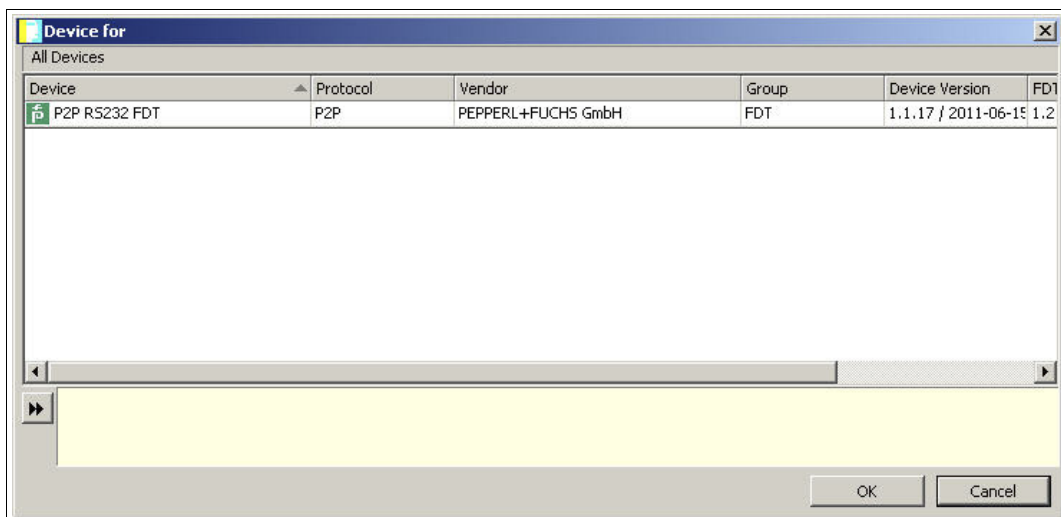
Device for

All Devices

| Device | Protocol | Vendor | Group | Device Version | FDT |
|---|---|---|---|---|---|
| P2P RS232 FDT | P2P | PEPPERL+FUCHS GmbH | FDT | 1.1.17 / 2011-06-15 | 1.2 |

OK
Cancel